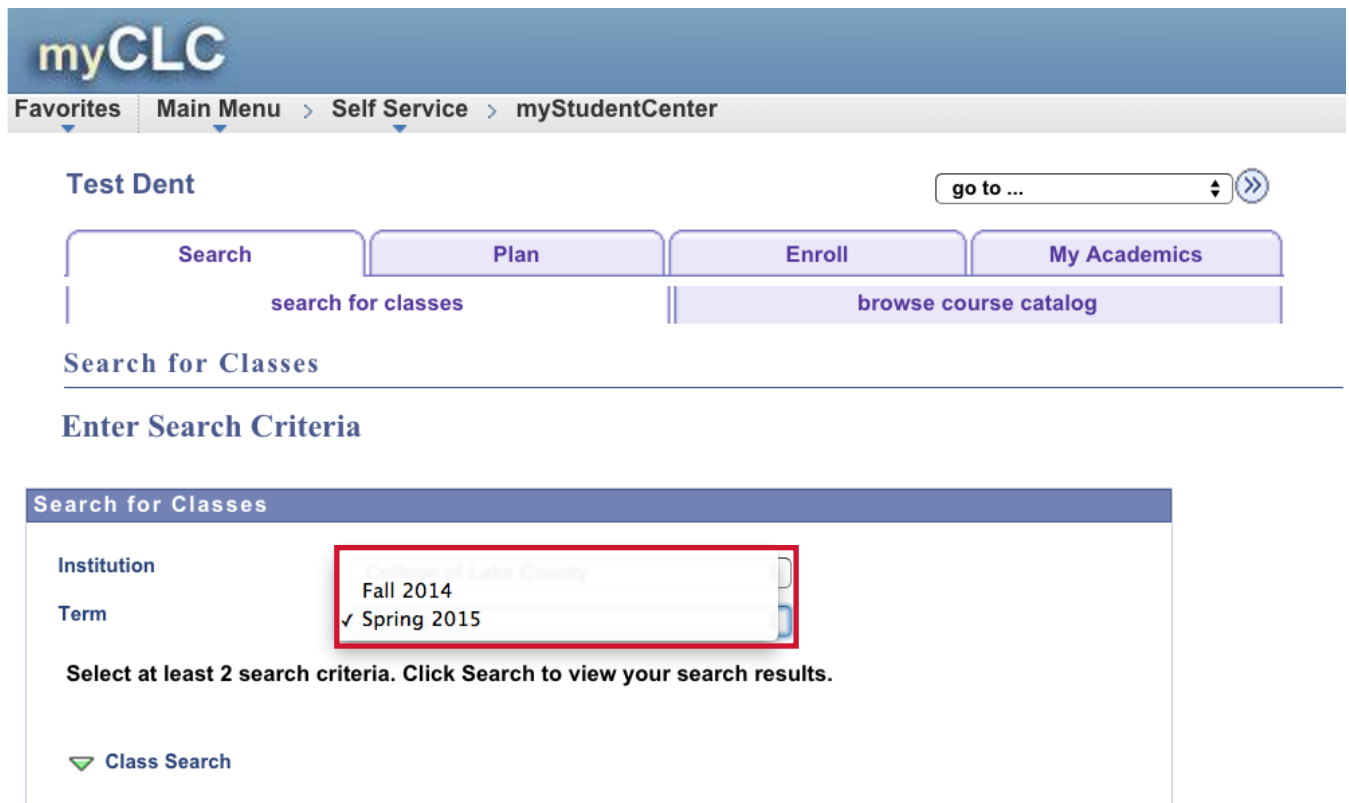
myCLC

Favorites | Main Menu > Self Service > myStudentCenter

Test Dent

go to ...

Search | Plan | Enroll | My Academics

search for classes | browse course catalog

Search for Classes

Enter Search Criteria

Search for Classes

Institution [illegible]

Term

Fall 2014
✓ Spring 2015

Select at least 2 search criteria. Click Search to view your search results.

Class Search